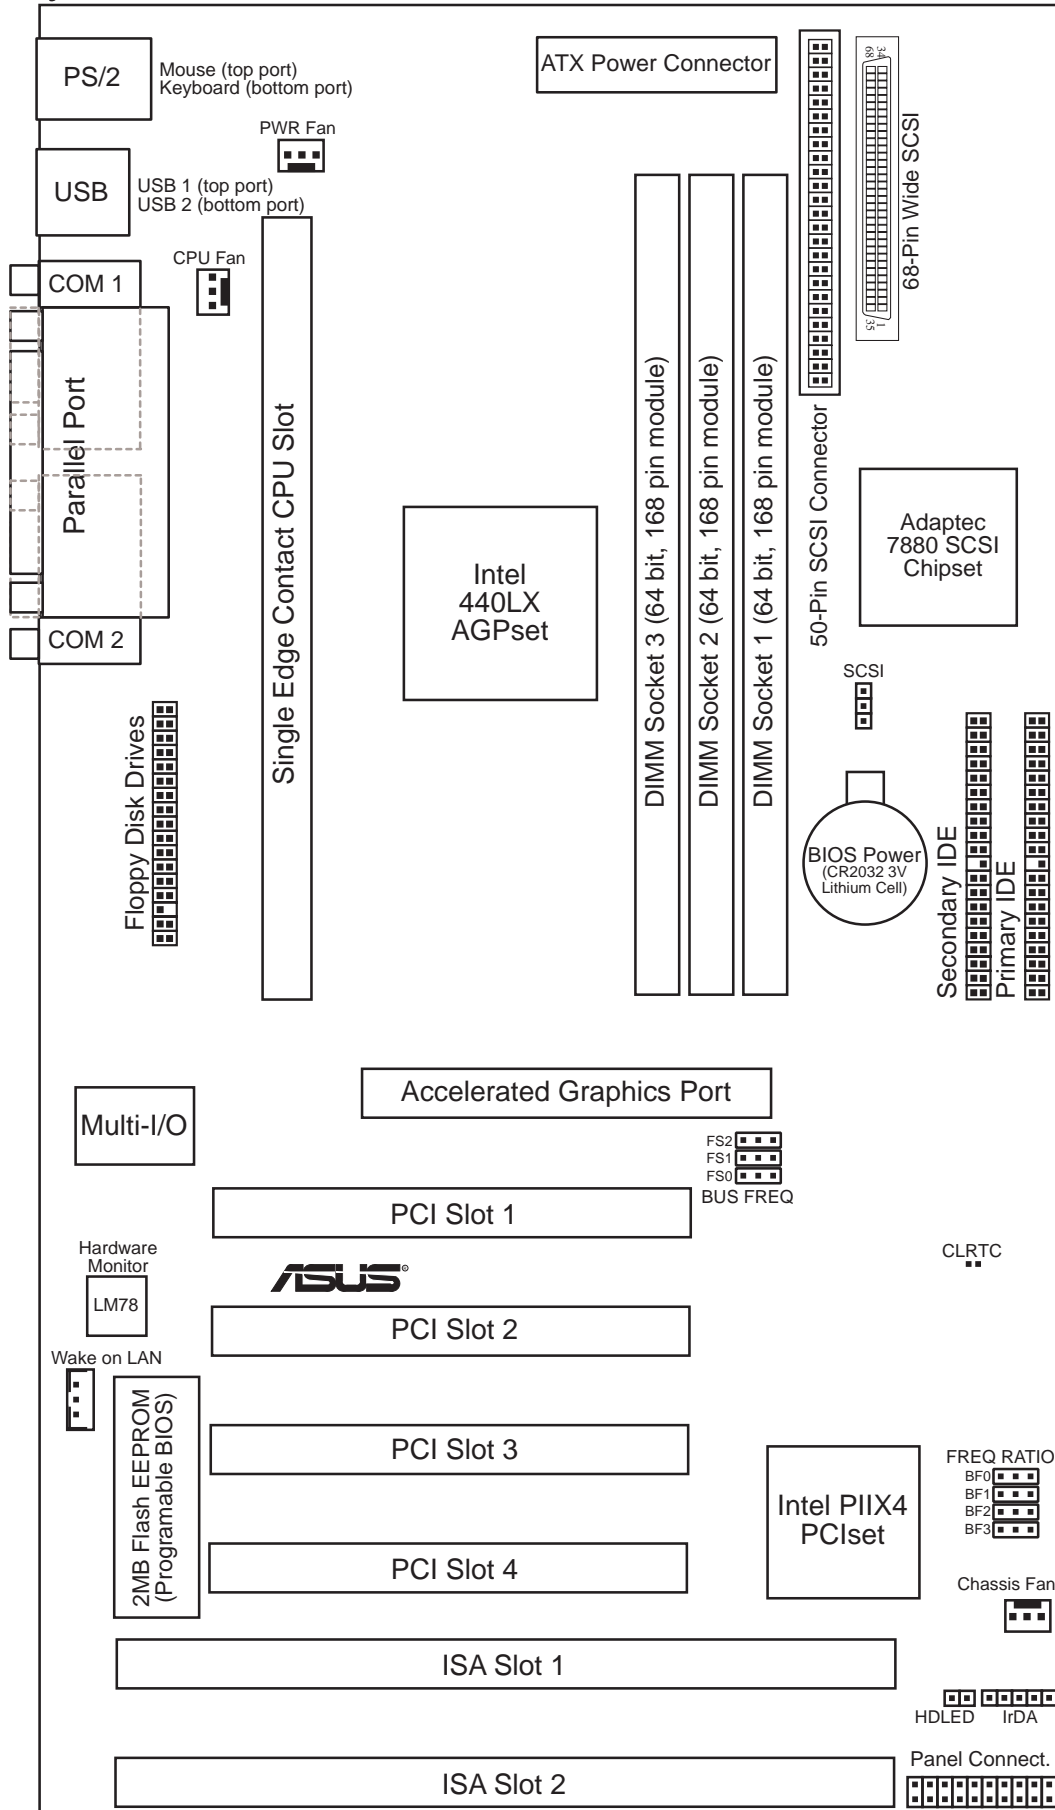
PS/2
Mouse (top port)
Keyboard (bottom port)

ATX Power Connector

PWR Fan

USB
USB 1 (top port)
USB 2 (bottom port)

68-Pin Wide SCSI
34 68
1 35

CPU Fan

COM 1

Parallel Port

Single Edge Contact CPU Slot

Intel
440LX
AGPset

DIMM Socket 3 (64 bit, 168 pin module)
DIMM Socket 2 (64 bit, 168 pin module)
DIMM Socket 1 (64 bit, 168 pin module)

50-Pin SCSI Connector

Adaptec
7880 SCSI
Chipset

COM 2

SCSI

Floppy Disk Drives

BIOS Power
(CR2032 3V
Lithium Cell)

Secondary IDE
Primary IDE

Accelerated Graphics Port

Multi-I/O

FS2
FS1
FS0
BUS FREQ

PCI Slot 1

Hardware
Monitor
LM78

ASUS

CLRTC

PCI Slot 2

Wake on LAN

2MB Flash EEPROM
(Programable BIOS)

PCI Slot 3

Intel PIIX4
PCIset

FREQ RATIO
BF0
BF1
BF2
BF3

PCI Slot 4

Chassis Fan

ISA Slot 1

HDLED
IrDA

Panel Connect.

ISA Slot 2